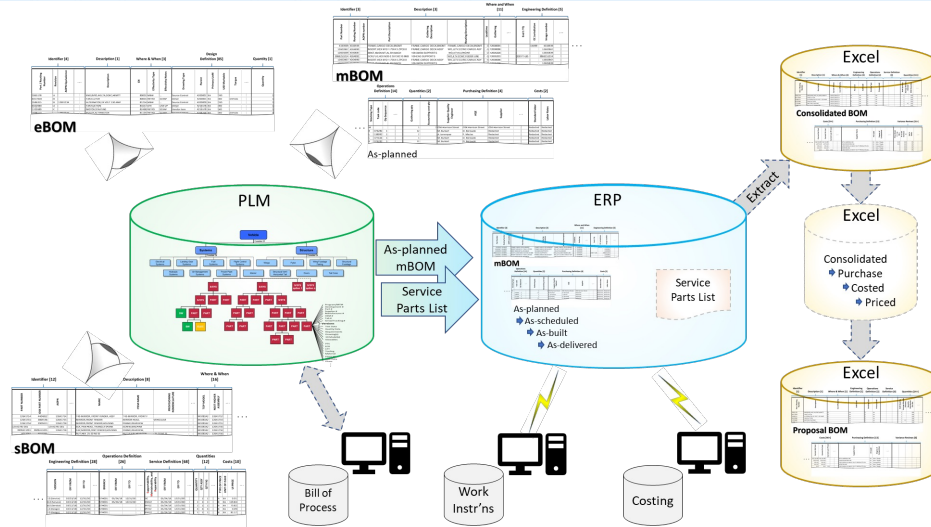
eBOM

mBOM

As-planned

PLM

As-planned mBOM

Service Parts List

ERP

mBOM

As-planned
As-scheduled
As-built
As-delivered

Service Parts List

Extract

Excel

Consolidated BOM

Excel

Consolidated
Purchase
Costed
Priced

Excel

Proposal BOM

sBOM

Bill of Process

Work Instr'ns

Costing